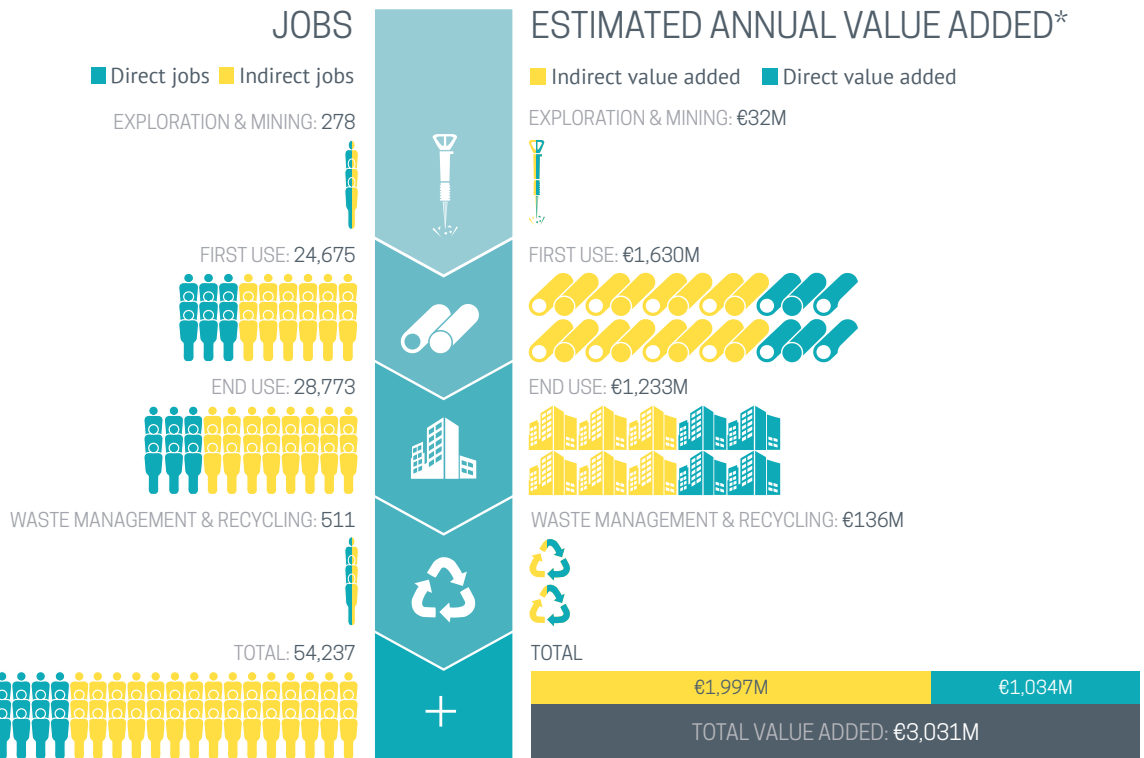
JOBS

Direct jobs Indirect jobs

EXPLORATION & MINING: 278

FIRST USE: 24,675

END USE: 28,773

WASTE MANAGEMENT & RECYCLING: 511

TOTAL: 54,237

ESTIMATED ANNUAL VALUE ADDED*

Indirect value added Direct value added

EXPLORATION & MINING: €32M

FIRST USE: €1,630M

END USE: €1,233M

WASTE MANAGEMENT & RECYCLING: €136M

TOTAL

€1,997M €1,034M

TOTAL VALUE ADDED: €3,031M